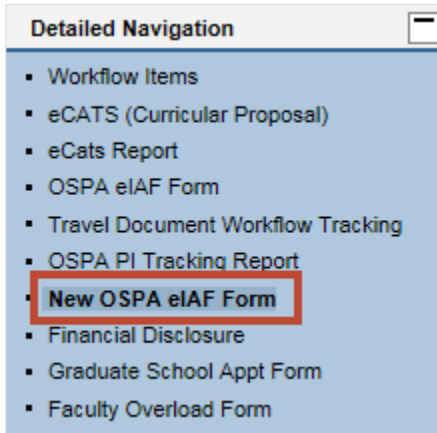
Detailed Navigation

- Workflow Items
- eCATS (Curricular Proposal)
- eCats Report
- OSPA eIAF Form
- Travel Document Workflow Tracking
- OSPA PI Tracking Report
- New OSPA eIAF Form
- Financial Disclosure
- Graduate School Appt Form
- Faculty Overload Form